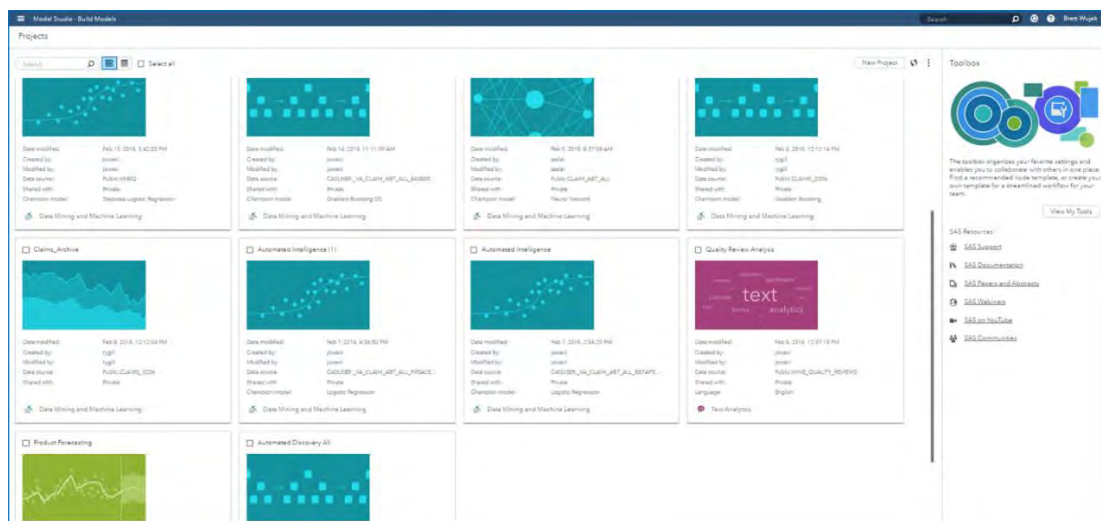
Model Studio - Build Models

Search

Brett Wujek

Projects

Search

Select all

New Project

Toolbox

Date modified: Feb 15, 2018, 3:42:02 PM
Created by: jsvaxi
Modified by: jsvaxi
Data source: PUBLIC.HMEQ
Shared with: Private
Champion model: Stepwise Logistic Regression

Data Mining and Machine Learning

Date modified: Feb 14, 2018, 11:11:09 AM
Created by: jsvaxi
Modified by: jsvaxi
Data source: CASUSER_VA_CLAIM_ABT_ALL_BASE
Shared with: Private
Champion model: Gradient Boosting DS

Data Mining and Machine Learning

Date modified: Feb 9, 2018, 8:37:06 AM
Created by: sasfat
Modified by: sasfat
Data source: PUBLIC.CLAIM_ABT_ALL
Shared with: Private
Champion model: Neural Network

Data Mining and Machine Learning

Date modified: Feb 8, 2018, 12:12:14 PM
Created by: rygill
Modified by: rygill
Data source: PUBLIC.CLAIMS_2004
Shared with: Private
Champion model: Gradient Boosting

Data Mining and Machine Learning

Claims_Archive

Date modified: Feb 8, 2018, 12:12:04 PM
Created by: rygill
Modified by: rygill
Data source: PUBLIC.CLAIMS_2004
Shared with: Private

Data Mining and Machine Learning

Automated Intelligence (1)

Date modified: Feb 7, 2018, 4:36:50 PM
Created by: jsvaxi
Modified by: jsvaxi
Data source: CASUSER_VA_CLAIM_ABT_ALL_PRIVACE
Shared with: Private
Champion model: Logistic Regression

Data Mining and Machine Learning

Automated Intelligence

Date modified: Feb 7, 2018, 2:56:29 PM
Created by: jsvaxi
Modified by: jsvaxi
Data source: CASUSER_VA_CLAIM_ABT_ALL_BSTAPE
Shared with: Private
Champion model: Logistic Regression

Data Mining and Machine Learning

Quality Review Analysis

text
analytics

Date modified: Feb 6, 2018, 12:37:18 PM
Created by: jsvaxi
Modified by: jsvaxi
Data source: PUBLIC.WINE_QUALITY_REVIEWS
Shared with: Private
Language: English

Text Analytics

Product Forecasting

Automated Discovery All

The toolbox organizes your favorite settings and enables you to collaborate with others in one place. Find a recommended node template, or create your own template for a streamlined workflow for your team.

View My Tools

SAS Resources

SAS Support
SAS Documentation
SAS Papers and Abstracts
SAS Webinars
SAS on YouTube
SAS Communities